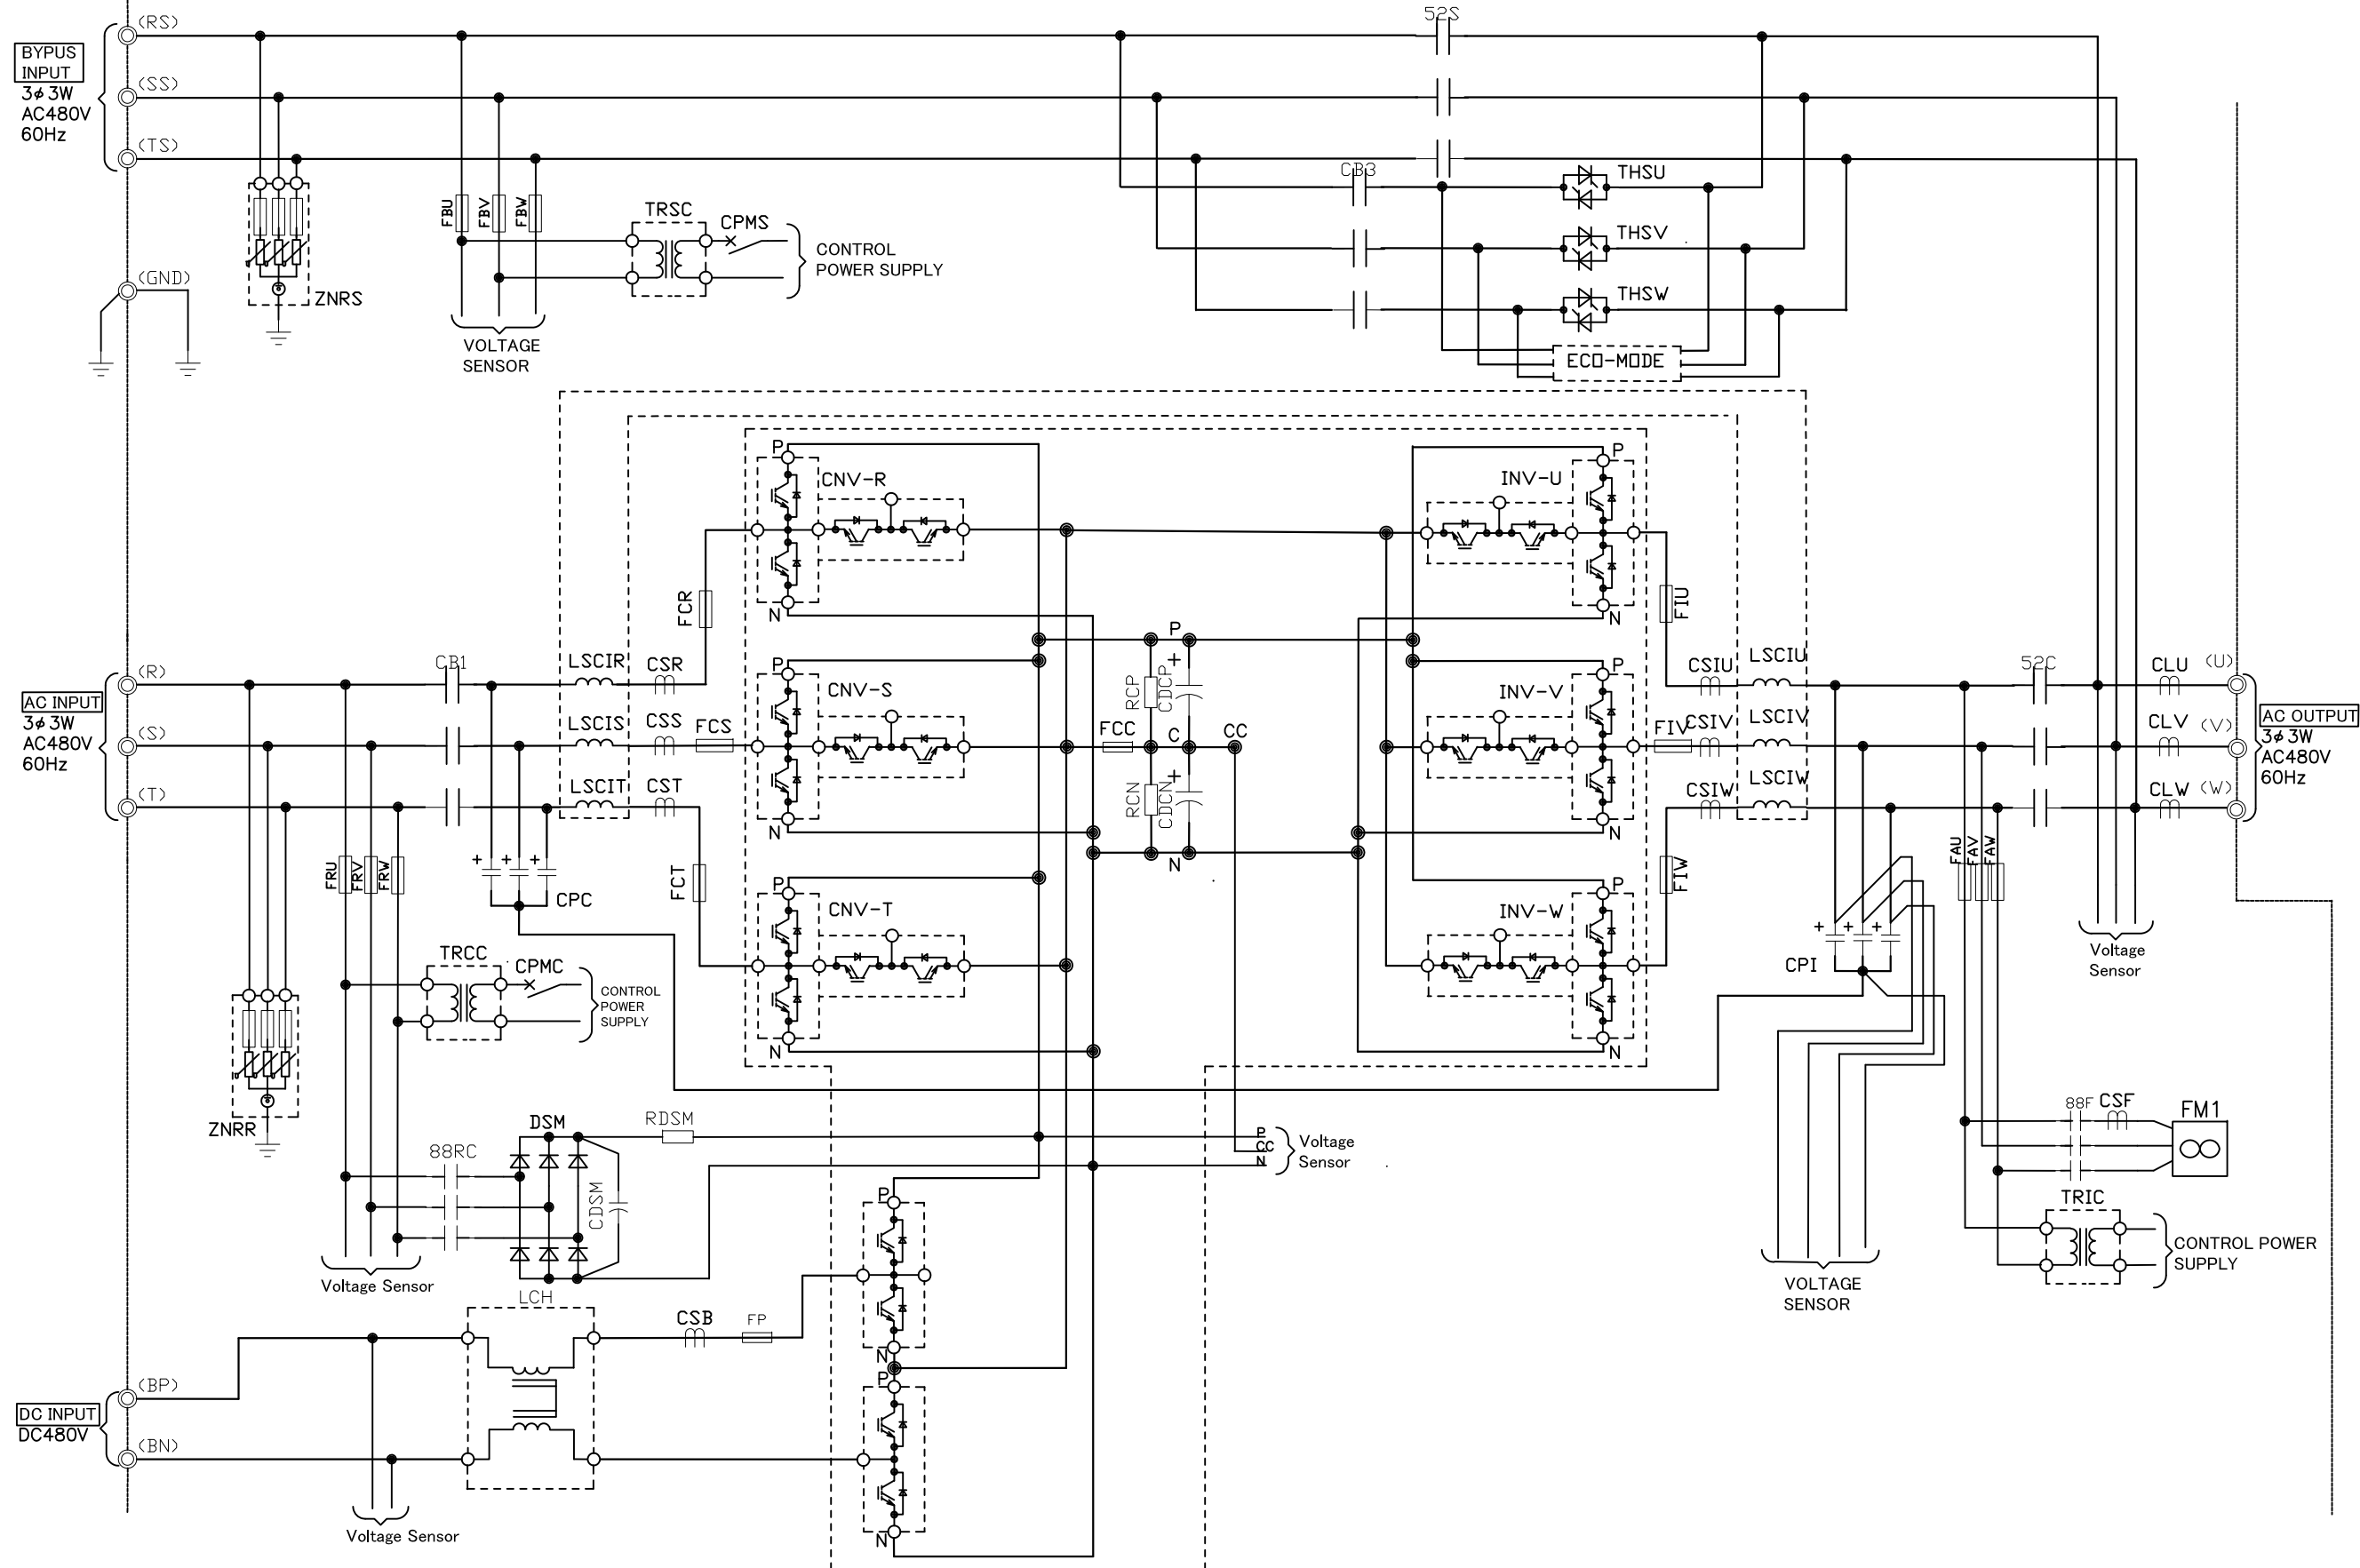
BYPUS INPUT
3φ 3W
AC480V
60Hz
(RS)
(SS)
(TS)
(GND)
ZNRS
FBU FBV FBW
TRSC
CPMS
CONTROL POWER SUPPLY
VOLTAGE SENSOR
52S
CB3
THSU
THSV
THSW
ECO-MODE
CNV-R
INV-U
P
N
FCR
FIU
AC INPUT
3φ 3W
AC480V
60Hz
(R)
(S)
(T)
CB1
LSCIR
CSR
LSCIS
CSS
FCS
LSCIT
CST
CNV-S
RCP
CDCP
FCC
C
CC
RCN
CDCN
INV-V
CSIU
LSCIU
FIV
CSIV
LSCIV
CSIW
LSCIW
52C
CLU (U)
CLV (V)
CLW (W)
AC OUTPUT
3φ 3W
AC480V
60Hz
FRU FRV FRW
CPC
FCT
CNV-T
INV-W
FIW
FAU FAV FAW
CPI
Voltage Sensor
TRCC
CPMC
CONTROL POWER SUPPLY
ZNRR
DSM
RDSM
88RC
CDSM
P
CC
N
Voltage Sensor
88F CSF
FM1
TRIC
CONTROL POWER SUPPLY
Voltage Sensor
VOLTAGE SENSOR
LCH
CSB
FP
(BP)
DC INPUT
DC480V
(BN)
Voltage Sensor